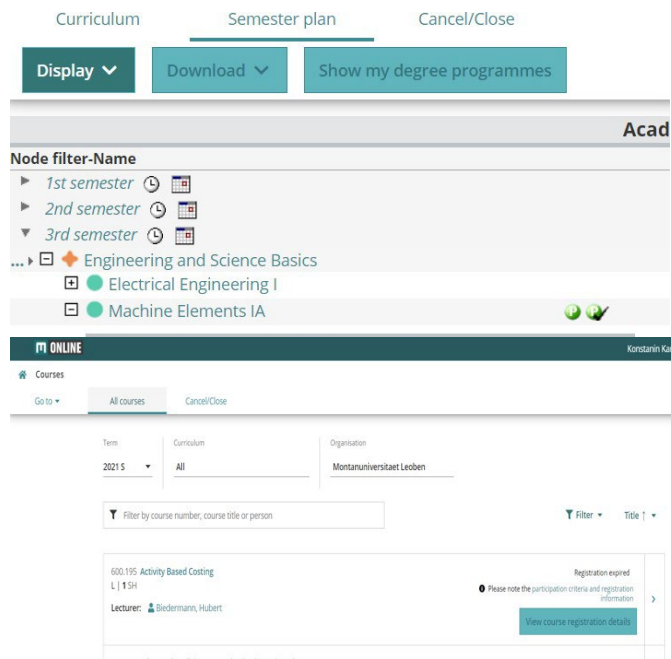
Curriculum Semester plan Cancel/Close

Display Download Show my degree programmes

Acad

Node filter-Name

1st semester

2nd semester

3rd semester

Engineering and Science Basics

Electrical Engineering I

Machine Elements IA

ONLINE

Konstanin Ka

Courses

Go to

All courses

Cancel/Close

Term
2021 S

Curriculum
All

Organisation
Montanuniversitaet Leoben

Filter by course number, course title or person

Filter

Title

600.195 Activity Based Costing
L | 1 SH
Lecturer: Biedermann, Hubert

Registration expired

Please note the participation criteria and registration information

View course registration details